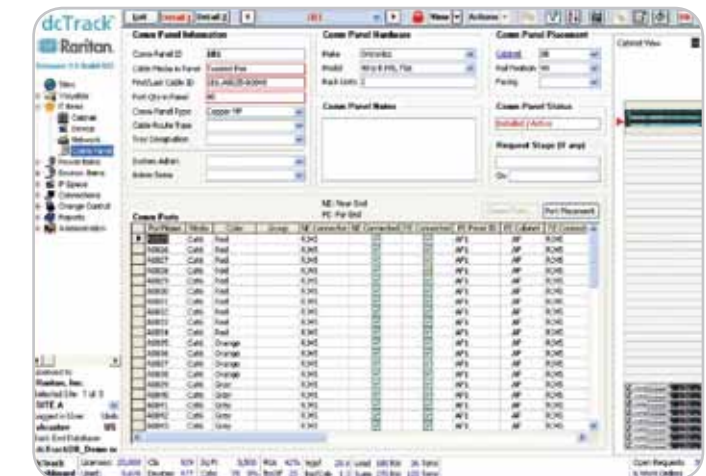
dcTrack

Raritan.

List Detail 1 Detail 2

View Actions

Comm Panel Information

Comm Panel ID

Cable Media in Panel

First/Last Cable ID

Port Qty in Panel

Comm Panel Type Copper HP

Cable Route Type

Tray Designation

Comm Panel Hardware

Make

Model

Rack Units 2

Comm Panel Notes

Comm Panel Placement

Cabinet

Rail Position

Facing

Comm Panel Status

Installed / Active

Request Stage (if any)

On

Cabinet View

Sites

Visualize

IT Items

Cabinet

Device

Network

Comm Panel

Power Items

Environ. Items

IP Space

Connections

Change Control

Reports

Administration

Comm Ports

NE: Near End

FE: Far End

Port Reconnect

| Port Name | Media | Color | Group | NE Connector | NE Connected | FE Connected | FE Panel ID | FE Cabinet | FE Connector |
|---|---|---|---|---|---|---|---|---|---|
| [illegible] | Cat6 | Red | | RJ45 | | | AP1 | AP | RJ45 |
| A0026 | Cat6 | Red | | RJ45 | | | AP1 | AP | RJ45 |
| A0027 | Cat6 | Red | | RJ45 | | | AP1 | AP | RJ45 |
| A0028 | Cat6 | Red | | RJ45 | | | AP1 | AP | RJ45 |
| A0029 | Cat6 | Red | | RJ45 | | | AP1 | AP | RJ45 |
| A0030 | Cat6 | Red | | RJ45 | | | AP1 | AP | RJ45 |
| A0031 | Cat6 | Red | | RJ45 | | | AP1 | AP | RJ45 |
| A0032 | Cat6 | Red | | RJ45 | | | AP1 | AP | RJ45 |
| A0033 | Cat6 | Red | | RJ45 | | | AP1 | AP | RJ45 |
| A0034 | Cat6 | Red | | RJ45 | | | AP1 | AP | RJ45 |
| A0035 | Cat6 | Orange | | RJ45 | | | AP1 | AP | RJ45 |
| A0036 | Cat6 | Orange | | RJ45 | | | AP1 | AP | RJ45 |
| A0037 | Cat6 | Orange | | RJ45 | | | AP1 | AP | RJ45 |
| A0038 | Cat6 | Orange | | RJ45 | | | AP1 | AP | RJ45 |
| A0039 | Cat6 | Grey | | RJ45 | | | AP1 | AP | RJ45 |
| A0040 | Cat6 | Grey | | RJ45 | | | AP1 | AP | RJ45 |
| A0041 | Cat6 | Grey | | RJ45 | | | AP1 | AP | RJ45 |
| A0042 | Cat6 | Grey | | RJ45 | | | AP1 | AP | RJ45 |
| A0043 | Cat6 | Grey | | RJ45 | | | AP1 | AP | RJ45 |

Raritan, Inc.

SITE A

dcTrack

Open Requests

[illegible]